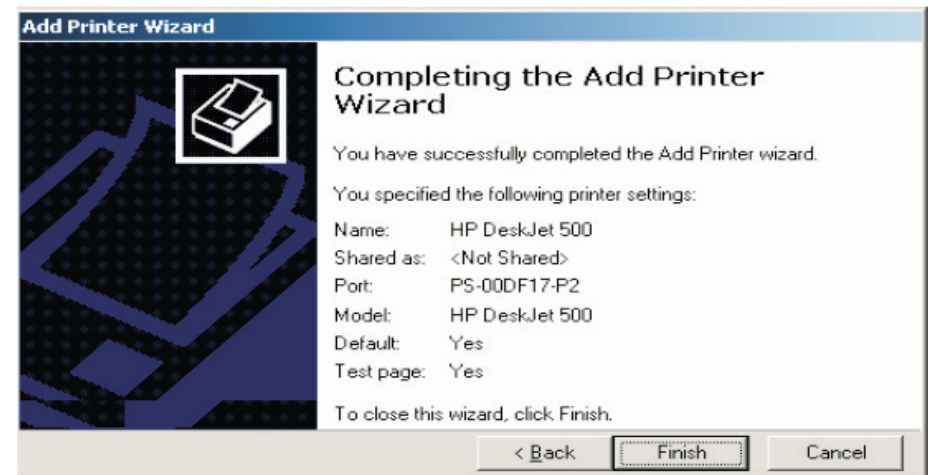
Add Printer Wizard

Completing the Add Printer Wizard

You have successfully completed the Add Printer wizard.

You specified the following printer settings:

| | |
|---|---|
| Name: | HP DeskJet 500 |
| Shared as: | <Not Shared> |
| Port: | PS-00DF17-P2 |
| Model: | HP DeskJet 500 |
| Default: | Yes |
| Test page: | Yes |

To close this wizard, click Finish.

< Back Finish Cancel